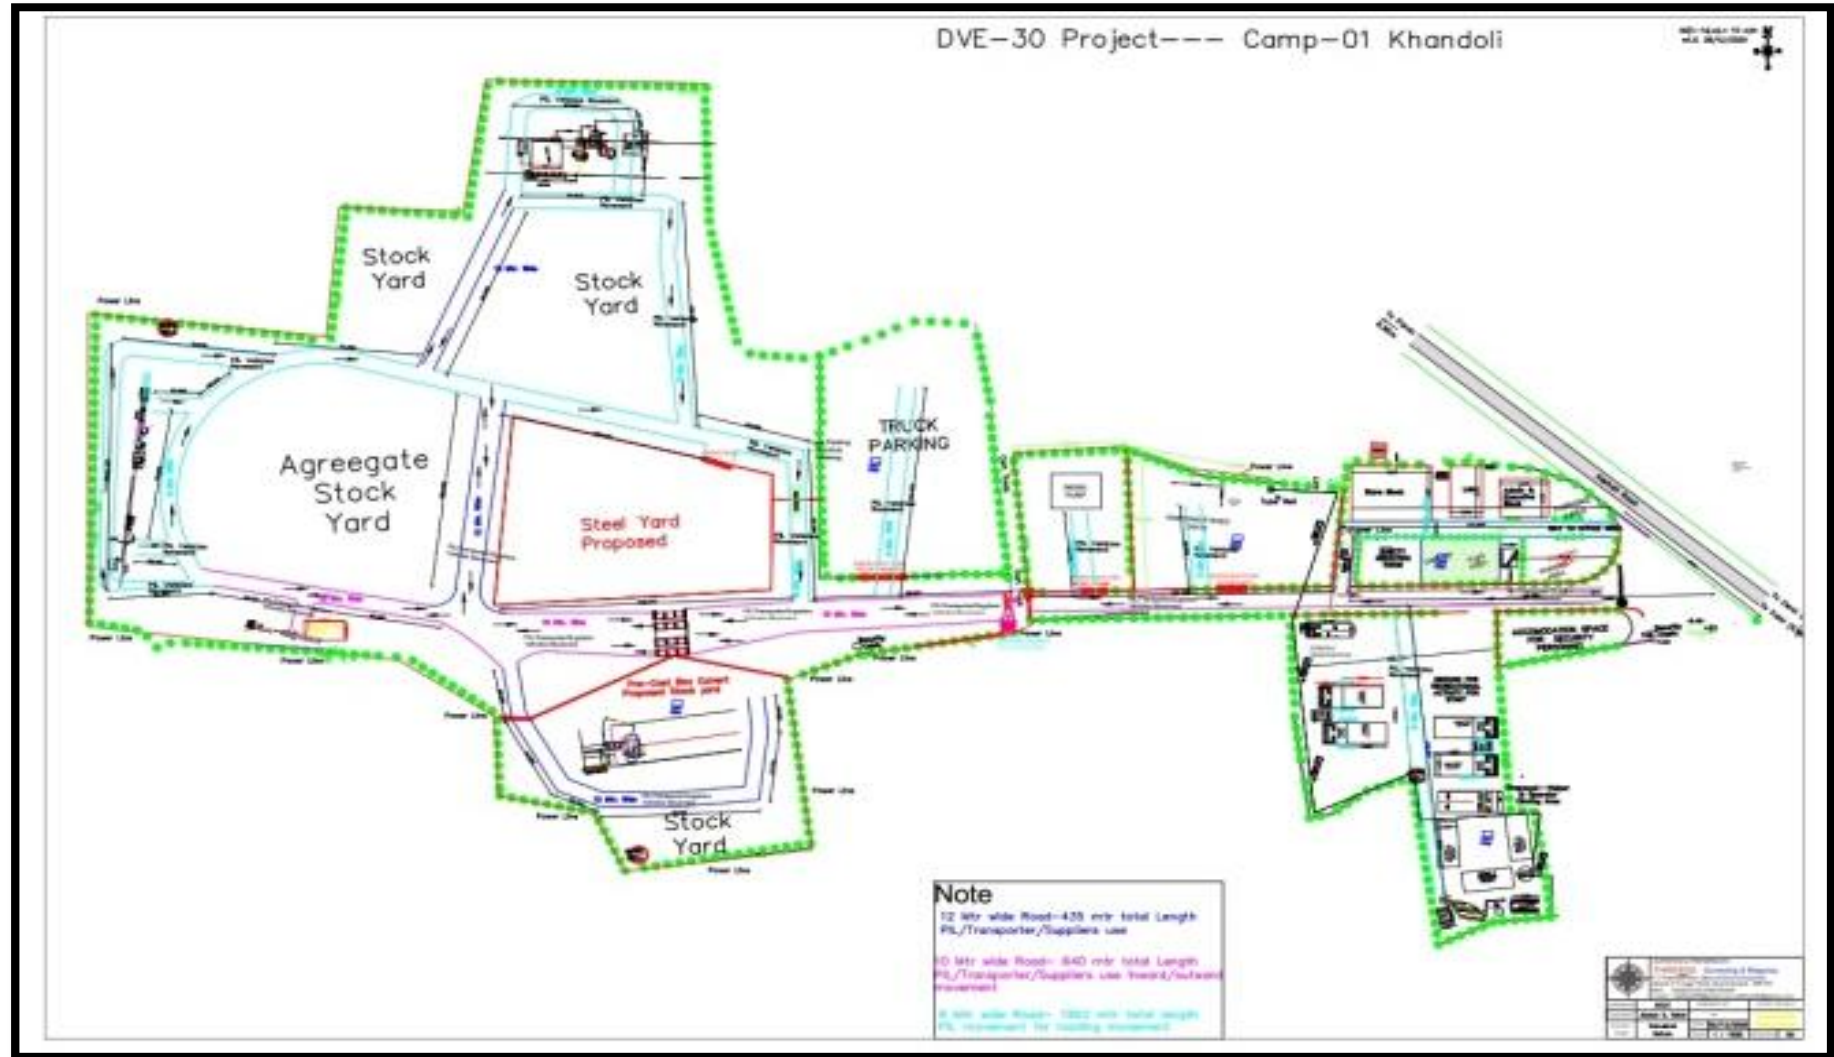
DVE-30 Project--- Camp-01 Khandoli

Stock Yard

Stock Yard

Agreegate Stock Yard

Steel Yard Proposed

TRUCK PARKING

Stock Yard

Power Line

Power Line

Power Line

Power Line

Power Line

Power Line

Power Line

Pre-Cast Box Culvert Proposed Stock yard

ACCOMODATION SPACE FOR SECURITY PERSONNEL

Note
12 Mtr wide Road-435 mtr total Length PIL/Transporter/Suppliers use

10 Mtr wide Road- 840 mtr total Length PIL/Transporter/Suppliers use Inward/outward movement

8 Mtr wide Road- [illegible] mtr total length PIL movement for loading movement